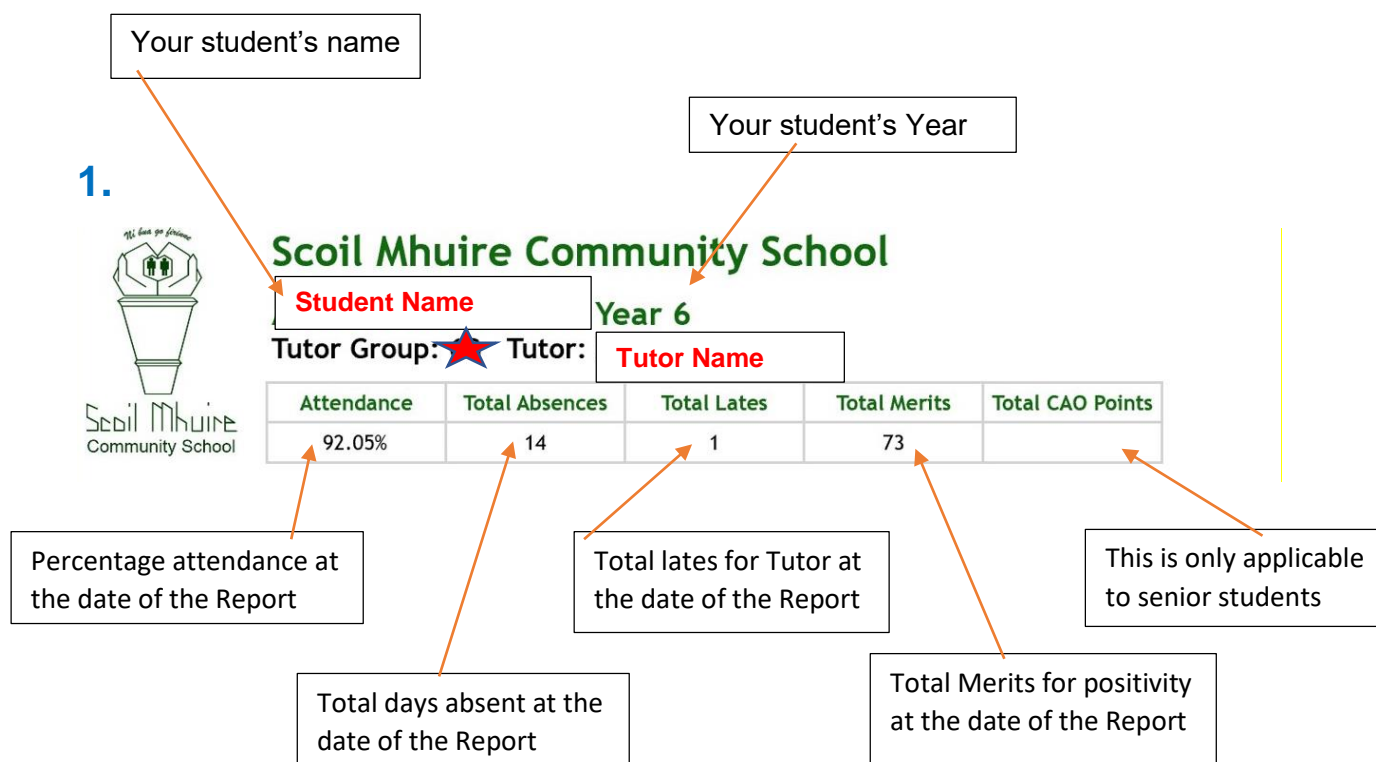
Your student's name

Your student's Year

1.

Ní ban go fírinne

Scoil Mhuire Community School

Scoil Mhuire Community School

Student Name

Year 6

Tutor Group: Tutor: Tutor Name

| Attendance | Total Absences | Total Lates | Total Merits | Total CAO Points |
|---|---|---|---|---|
| 92.05% | 14 | 1 | 73 | |

Percentage attendance at the date of the Report

Total lates for Tutor at the date of the Report

This is only applicable to senior students

Total days absent at the date of the Report

Total Merits for positivity at the date of the Report